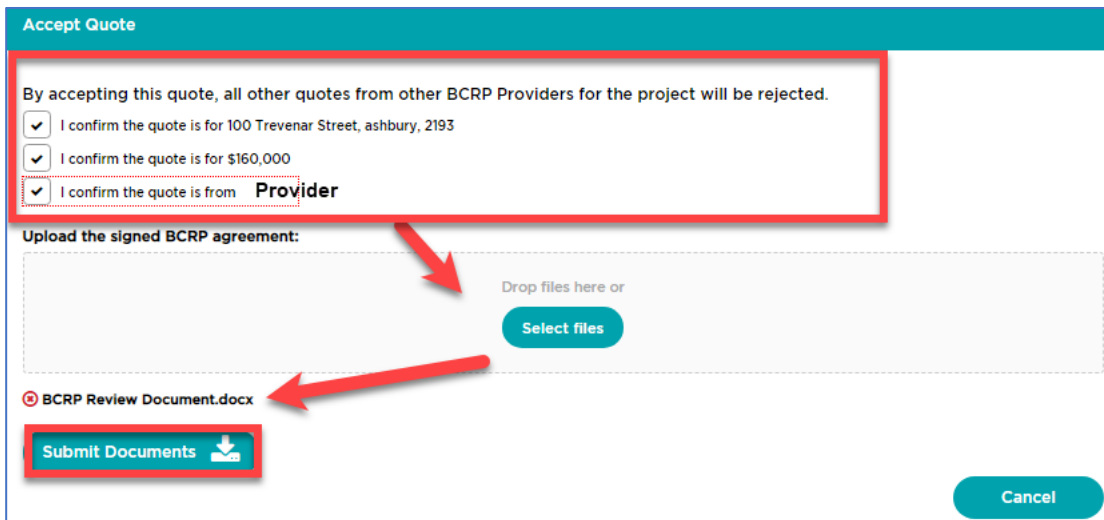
Accept Quote

By accepting this quote, all other quotes from other BCRP Providers for the project will be rejected.

I confirm the quote is for 100 Trevenar Street, ashbury, 2193

I confirm the quote is for $160,000

I confirm the quote is from Provider

Upload the signed BCRP agreement:

Drop files here or

Select files

BCRP Review Document.docx

Submit Documents

Cancel